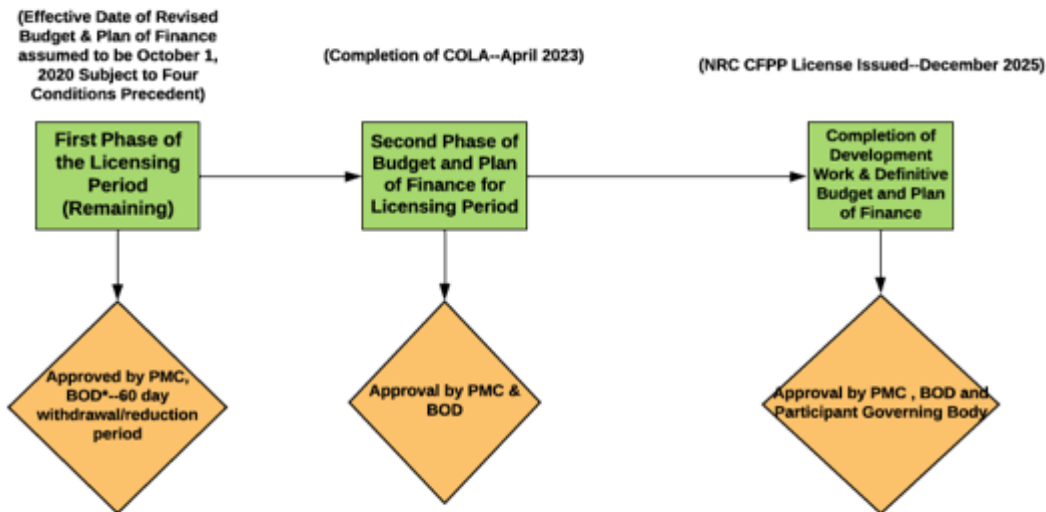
(Effective Date of Revised Budget & Plan of Finance assumed to be October 1, 2020 Subject to Four Conditions Precedent)

(Completion of COLA--April 2023)

(NRC CFPP License Issued--December 2025)

First Phase of the Licensing Period (Remaining)

Second Phase of Budget and Plan of Finance for Licensing Period

Completion of Development Work & Definitive Budget and Plan of Finance

Approved by PMC, BOD*--60 day withdrawal/reduction period

Approval by PMC & BOD

Approval by PMC , BOD and Participant Governing Body